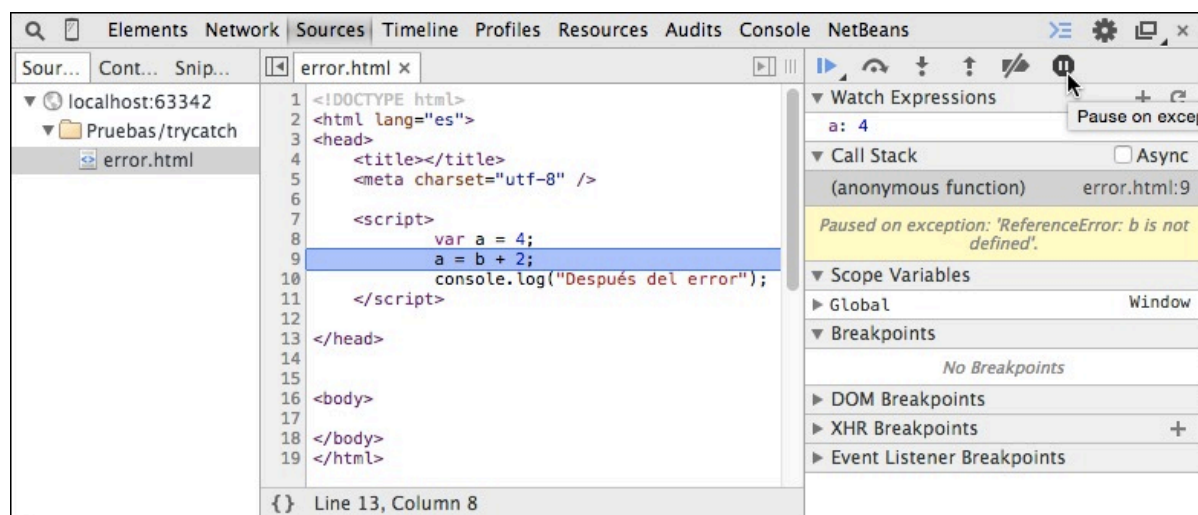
Elements Network Sources Timeline Profiles Resources Audits Console NetBeans

Sour... Cont... Snip...

localhost:63342
Pruebas/trycatch
error.html

error.html ×

1 <!DOCTYPE html>
2 <html lang="es">
3 <head>
4 <title></title>
5 <meta charset="utf-8" />
6
7 <script>
8 var a = 4;
9 a = b + 2;
10 console.log("Después del error");
11 </script>
12
13 </head>
14
15
16 <body>
17
18 </body>
19 </html>

{} Line 13, Column 8

Watch Expressions
a: 4
Pause on excep

Call Stack
Async
(anonymous function) error.html:9
Paused on exception: 'ReferenceError: b is not defined'.

Scope Variables
Global Window

Breakpoints
No Breakpoints

DOM Breakpoints
XHR Breakpoints
Event Listener Breakpoints